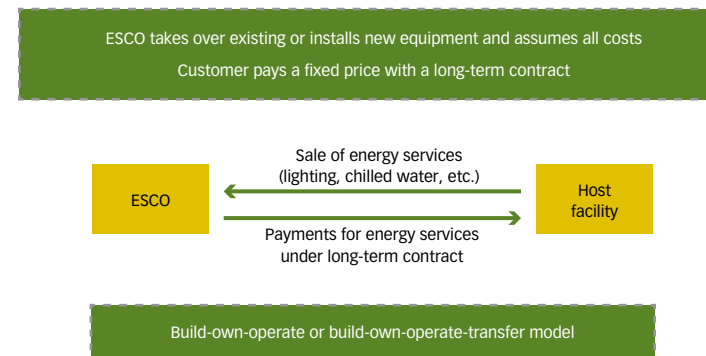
ESCO takes over existing or installs new equipment and assumes all costs
Customer pays a fixed price with a long-term contract

Sale of energy services (lighting, chilled water, etc.)

ESCO

Host facility

Payments for energy services under long-term contract

Build-own-operate or build-own-operate-transfer model